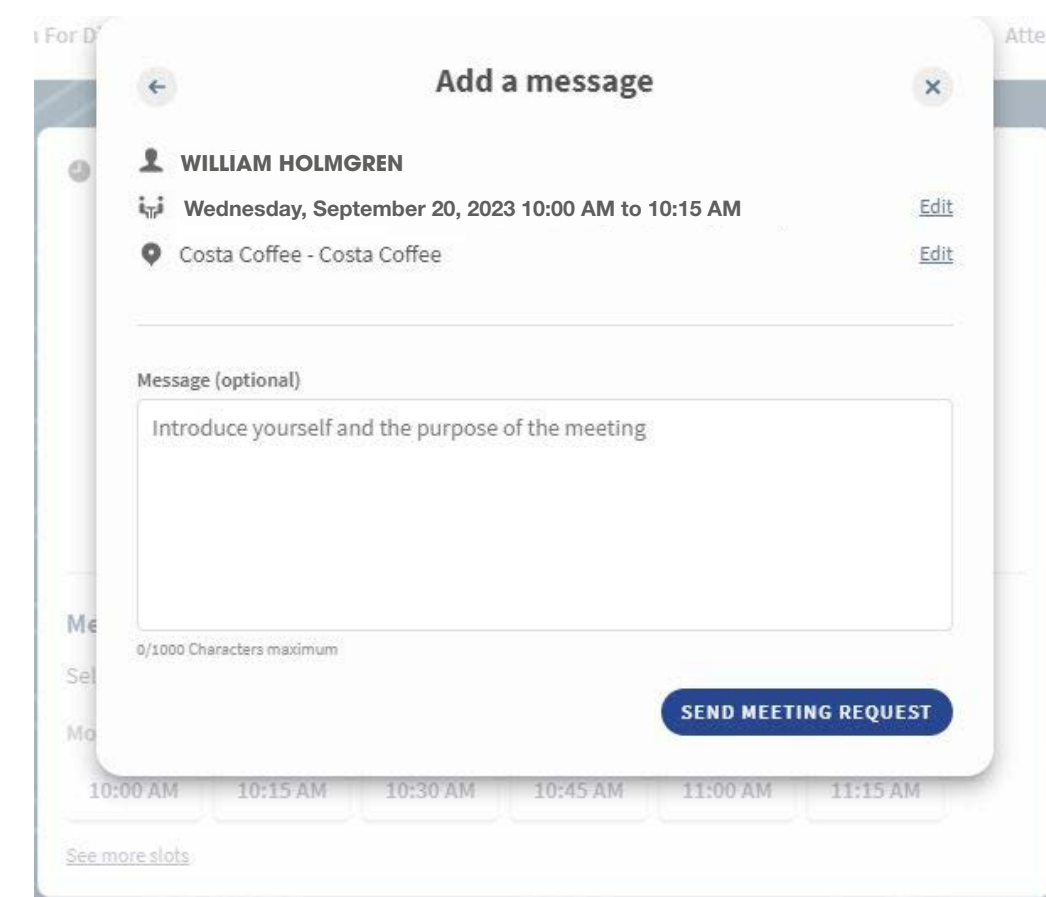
For D

Atte

Add a message

WILLIAM HOLMGREN

Wednesday, September 20, 2023 10:00 AM to 10:15 AM

Edit

Costa Coffee - Costa Coffee

Edit

Message (optional)

Introduce yourself and the purpose of the meeting

0/1000 Characters maximum

SEND MEETING REQUEST

Me

Sel

Mo

10:00 AM

10:15 AM

10:30 AM

10:45 AM

11:00 AM

11:15 AM

See more slots